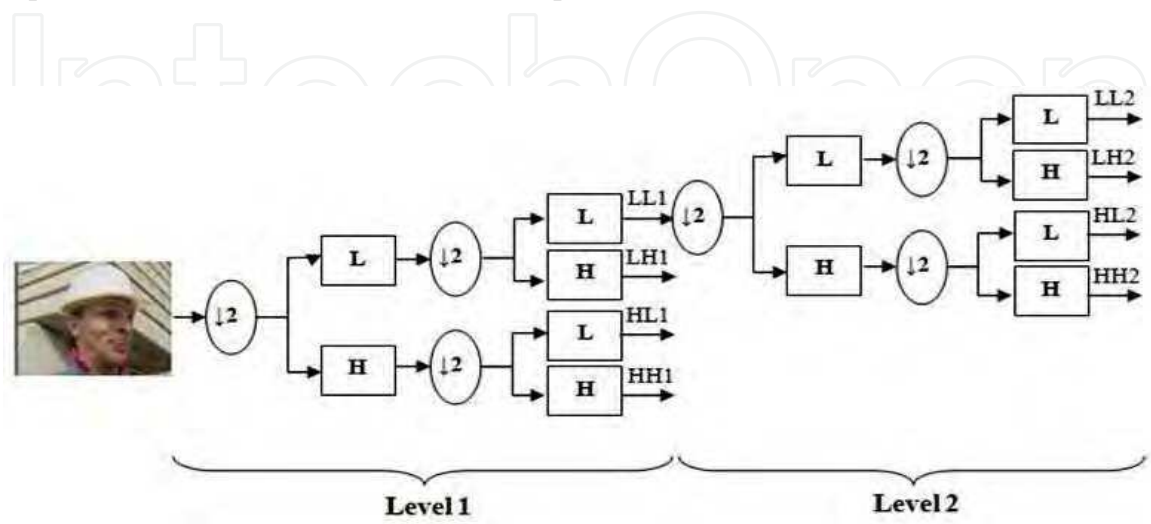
IntechOpen

$\downarrow 2$

L

$\downarrow 2$

L

LL1

H

LH1

H

$\downarrow 2$

L

HL1

H

HH1

$\downarrow 2$

L

$\downarrow 2$

L

LL2

H

LH2

H

$\downarrow 2$

L

HL2

H

HH2

Level 1

Level 2